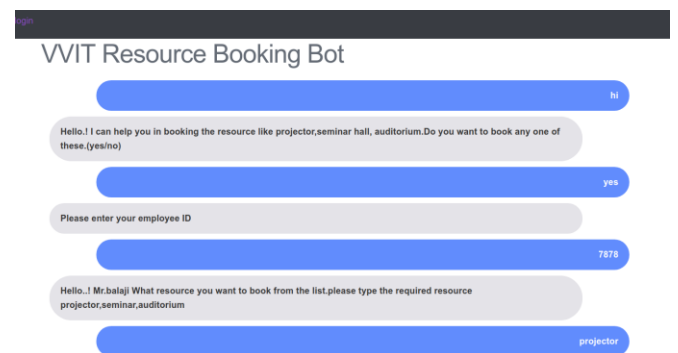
login

VVIT Resource Booking Bot

hi

Hello.! I can help you in booking the resource like projector,seminar hall, auditorium.Do you want to book any one of these.(yes/no)

yes

Please enter your employee ID

7878

Hello..! Mr.balaji What resource you want to book from the list.please type the required resource projector,seminar,auditorium

projector